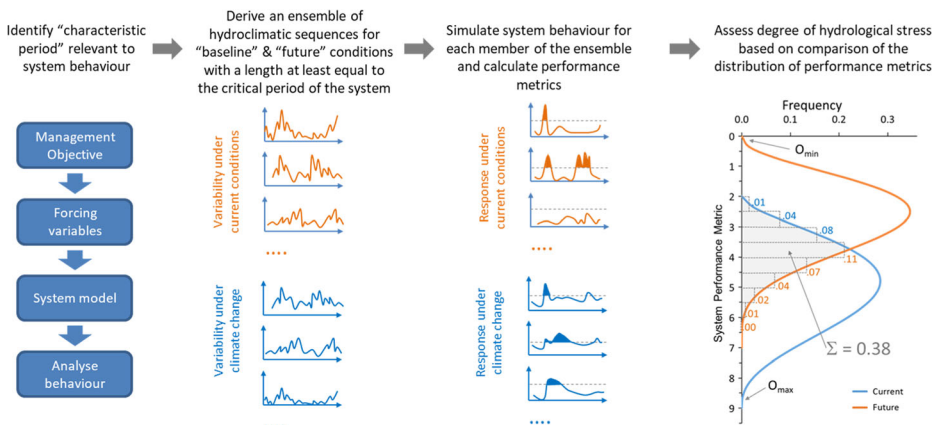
Identify "characteristic period" relevant to system behaviour

Derive an ensemble of hydroclimatic sequences for "baseline" & "future" conditions with a length at least equal to the critical period of the system

Simulate system behaviour for each member of the ensemble and calculate performance metrics

Assess degree of hydrological stress based on comparison of the distribution of performance metrics

Management Objective

Forcing variables

System model

Analyse behaviour

Variability under current conditions

....

Variability under climate change

Response under current conditions

....

Response under climate change

....

Frequency

0 0.1 0.2 0.3

0 1 2 3 4 5 6 7 8 9

System Performance Metric

$O_{min}$

.01
.04
.08
.11
.07
.04
.02
.01
.00

$\Sigma = 0.38$

$O_{max}$

Current
Future